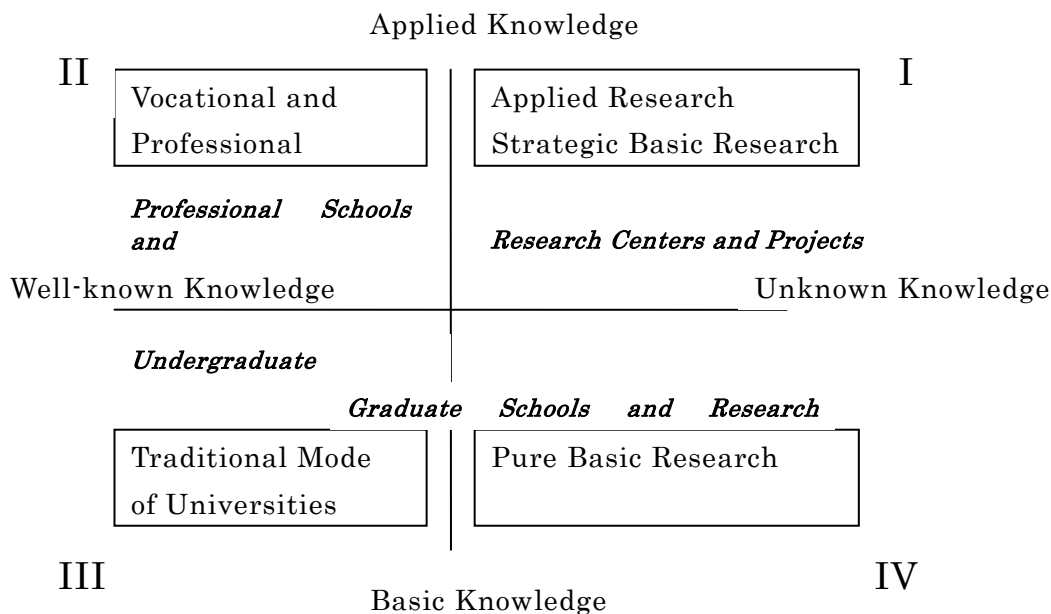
Applied Knowledge

II

Vocational and Professional

Applied Research
Strategic Basic Research

I

*Professional Schools and*

*Research Centers and Projects*

Well-known Knowledge

Unknown Knowledge

*Undergraduate*

*Graduate Schools and Research*

Traditional Mode of Universities

Pure Basic Research

III

IV

Basic Knowledge